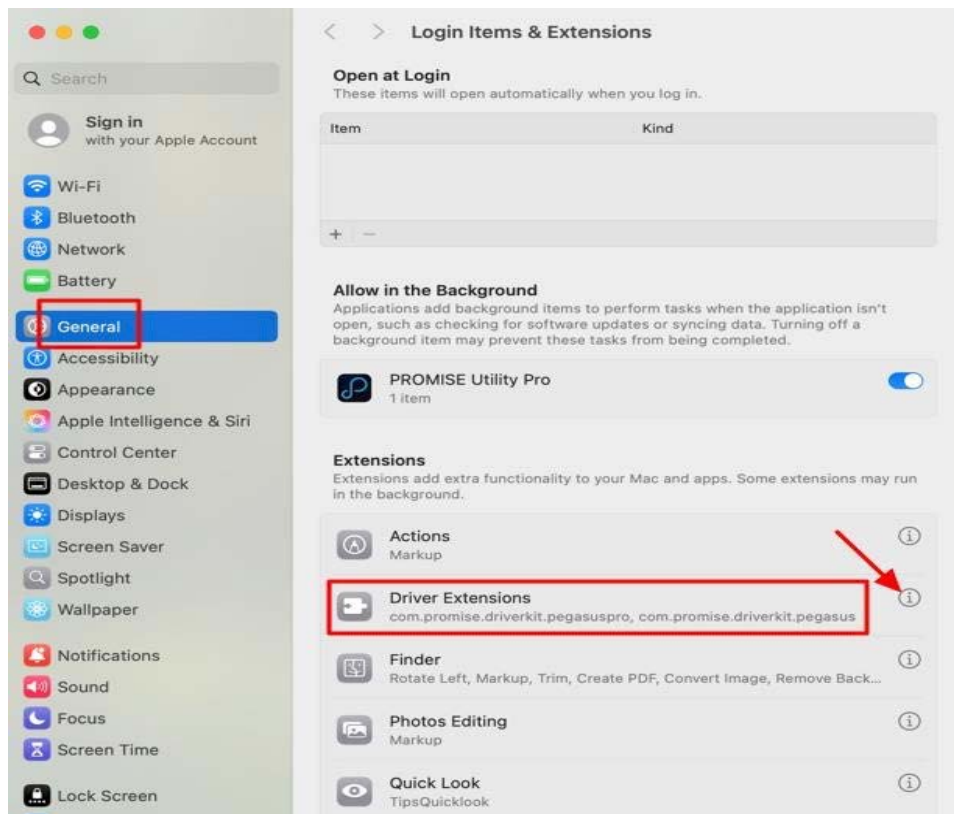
Search

Sign in
with your Apple Account

Wi-Fi
Bluetooth
Network
Battery
General
Accessibility
Appearance
Apple Intelligence & Siri
Control Center
Desktop & Dock
Displays
Screen Saver
Spotlight
Wallpaper
Notifications
Sound
Focus
Screen Time
Lock Screen

Login Items & Extensions

Open at Login
These items will open automatically when you log in.

| Item | Kind |
|---|---|

+ −

Allow in the Background
Applications add background items to perform tasks when the application isn't open, such as checking for software updates or syncing data. Turning off a background item may prevent these tasks from being completed.

PROMISE Utility Pro
1 item

Extensions
Extensions add extra functionality to your Mac and apps. Some extensions may run in the background.

Actions
Markup

Driver Extensions
com.promise.driverkit.pegasuspro, com.promise.driverkit.pegasus

Finder
Rotate Left, Markup, Trim, Create PDF, Convert Image, Remove Back...

Photos Editing
Markup

Quick Look
TipsQuicklook